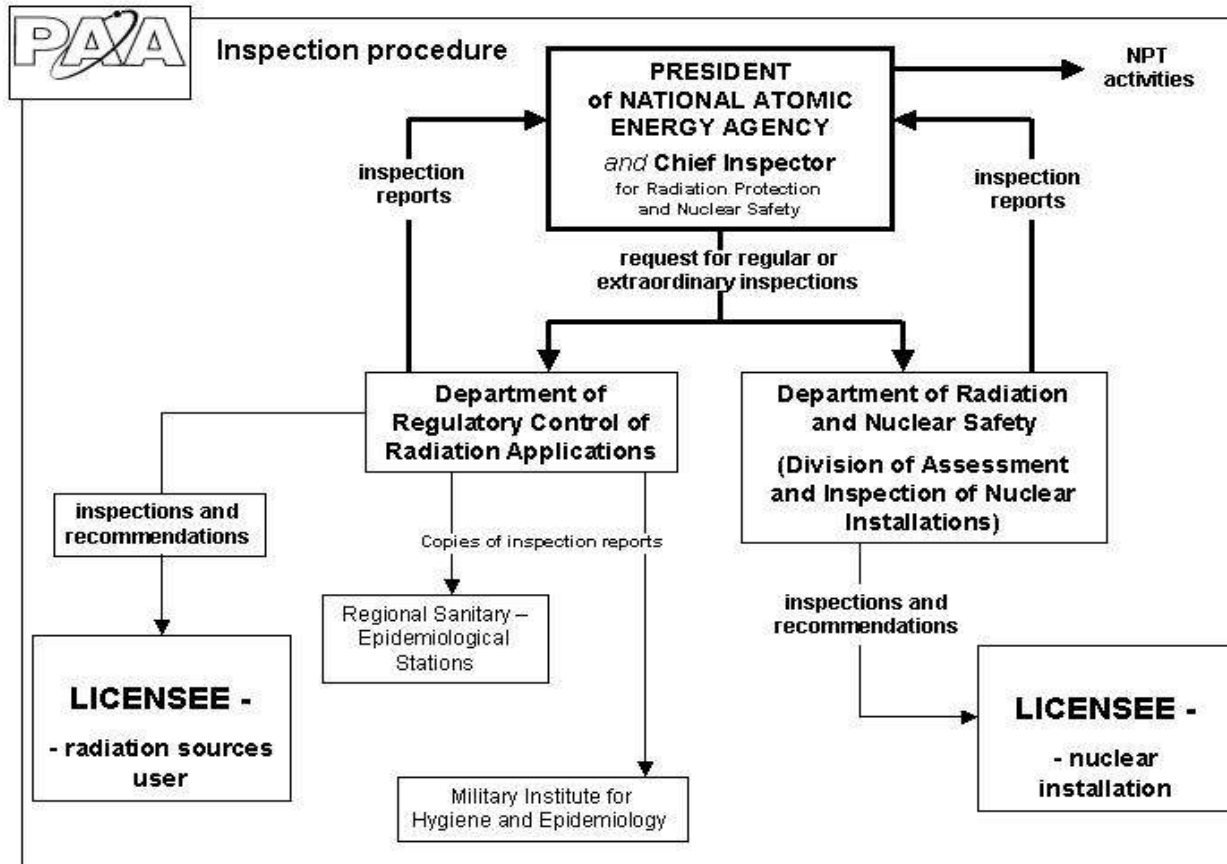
PAA

Inspection procedure

PRESIDENT of NATIONAL ATOMIC ENERGY AGENCY
*and* Chief Inspector
for Radiation Protection and Nuclear Safety

NPT activities

inspection reports

inspection reports

request for regular or extraordinary inspections

Department of Regulatory Control of Radiation Applications

Department of Radiation and Nuclear Safety
(Division of Assessment and Inspection of Nuclear Installations)

inspections and recommendations

Copies of inspection reports

Regional Sanitary – Epidemiological Stations

inspections and recommendations

LICENSEE -
- radiation sources user

Military Institute for Hygiene and Epidemiology

LICENSEE -
- nuclear installation